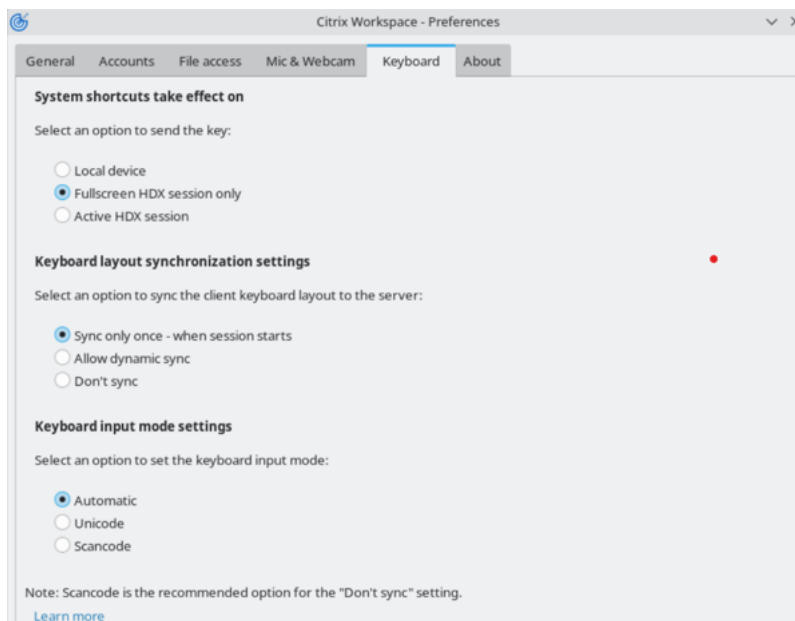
Citrix Workspace - Preferences

General | Accounts | File access | Mic & Webcam | Keyboard | About

System shortcuts take effect on

Select an option to send the key:

Local device
Fullscreen HDX session only
Active HDX session

Keyboard layout synchronization settings

Select an option to sync the client keyboard layout to the server:

Sync only once - when session starts
Allow dynamic sync
Don't sync

Keyboard input mode settings

Select an option to set the keyboard input mode:

Automatic
Unicode
Scancode

Note: Scancode is the recommended option for the "Don't sync" setting.

Learn more